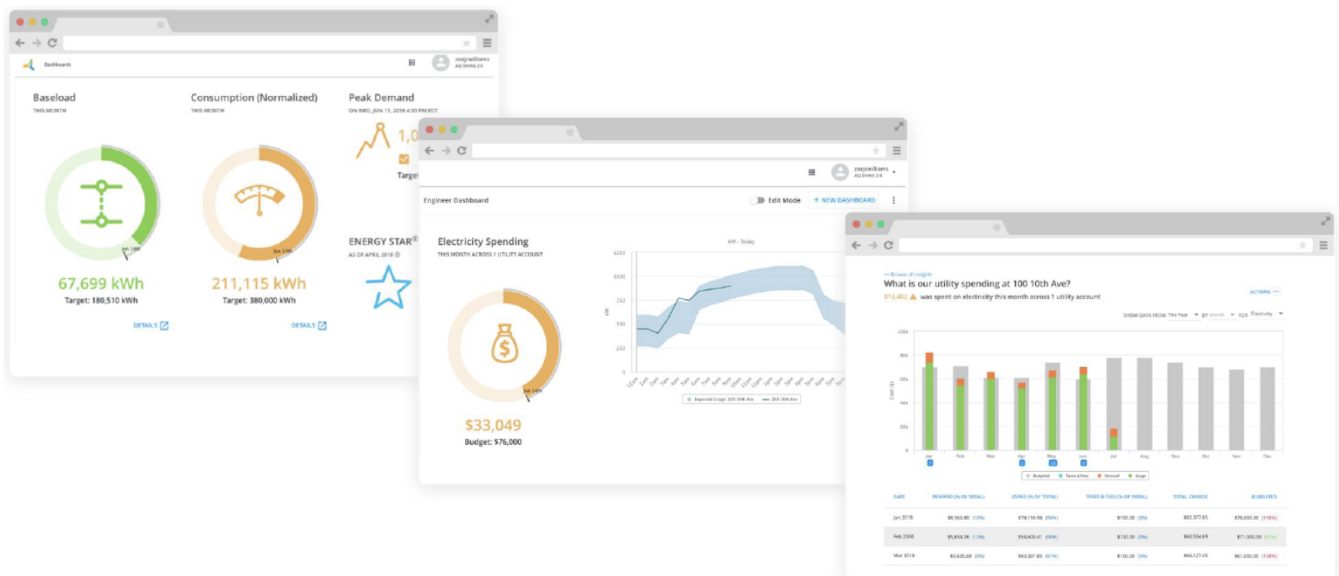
Dashboards

Baseload
THIS MONTH

67,699 kWh
Target: 180,510 kWh

DETAILS

Consumption (Normalized)
THIS MONTH

211,115 kWh
Target: 380,000 kWh

DETAILS

Peak Demand
ON WED, JUN 13, 2018 4:00 PM EDT

1,0
Targe

ENERGY STAR®
AS OF APRIL 2018

Engineer Dashboard
Edit Mode
+ NEW DASHBOARD

Electricity Spending
THIS MONTH ACROSS 1 UTILITY ACCOUNT

$33,049
Budget: $76,000

MTF - Today

1250
1000
750
500
250
0

<< Browse all insights
What is our utility spending at 100 10th Ave?
$13,402 was spent on electricity this month across 1 utility account

ACTIONS

SHOW DATA FROM This Year BY Month FOR Electricity

100K
80K
60K
40K
20K
0

Jan Feb Mar Apr May Jun Jul Aug Sep Oct Nov Dec

Budgeted Taxes & Fees Demand Usage

| DATE | DEMAND (% OF TOTAL) | USAGE (% OF TOTAL) | TAXES & FEES (% OF TOTAL) | TOTAL CHARGE | BUDGETED |
|---|---|---|---|---|---|
| Jan 2018 | $8,160.45 (10%) | $74,116.98 (90%) | $100.00 (0%) | $82,377.85 | $70,000.00 (118%) |
| Feb 2018 | $5,854.39 (10%) | $54,600.41 (90%) | $100.00 (0%) | $60,554.69 | $71,000.00 (85%) |
| Mar 2018 | $5,630.00 (9%) | $60,397.65 (91%) | $100.00 (0%) | $66,127.45 | $61,000.00 (108%) |